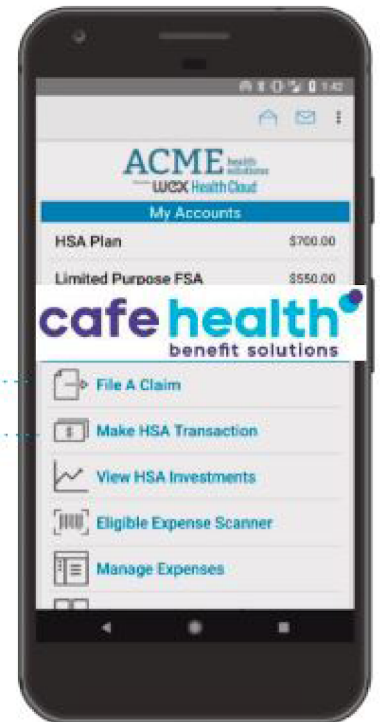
1:42

ACME health solutions
WEX Health Cloud

My Accounts

HSA Plan $700.00

Limited Purpose FSA $550.00

cafe health
benefit solutions

File A Claim

Make HSA Transaction

View HSA Investments

Eligible Expense Scanner

Manage Expenses